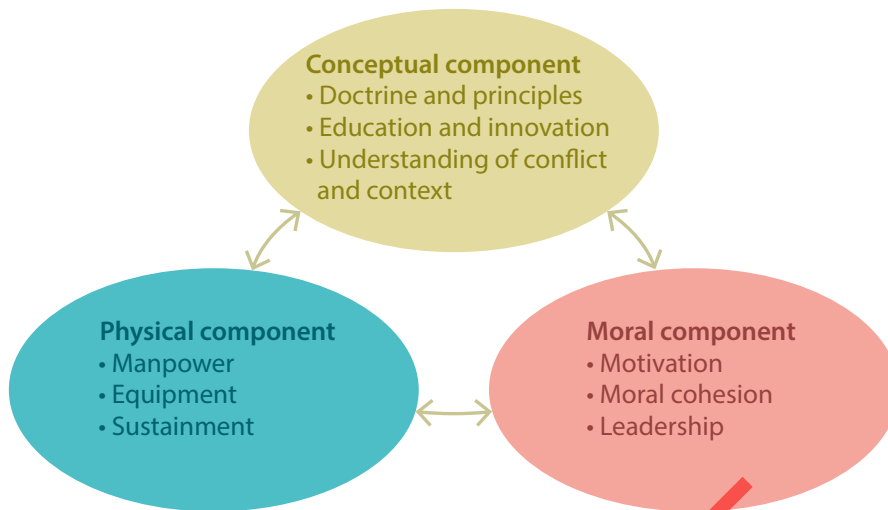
Conceptual component
• Doctrine and principles
• Education and innovation
• Understanding of conflict and context

Physical component
• Manpower
• Equipment
• Sustainment

Moral component
• Motivation
• Moral cohesion
• Leadership